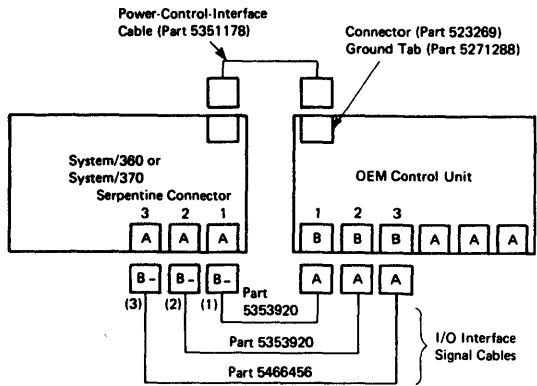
Power-Control-Interface Cable (Part 5351178)

Connector (Part 523269) Ground Tab (Part 5271288)

System/360 or System/370 Serpentine Connector

OEM Control Unit

3 2 1

A A A

1 2 3

B B B A A A

B- B- B-

A A A

(3) (2) (1)

Part 5353920

Part 5353920

Part 5466456

I/O Interface Signal Cables